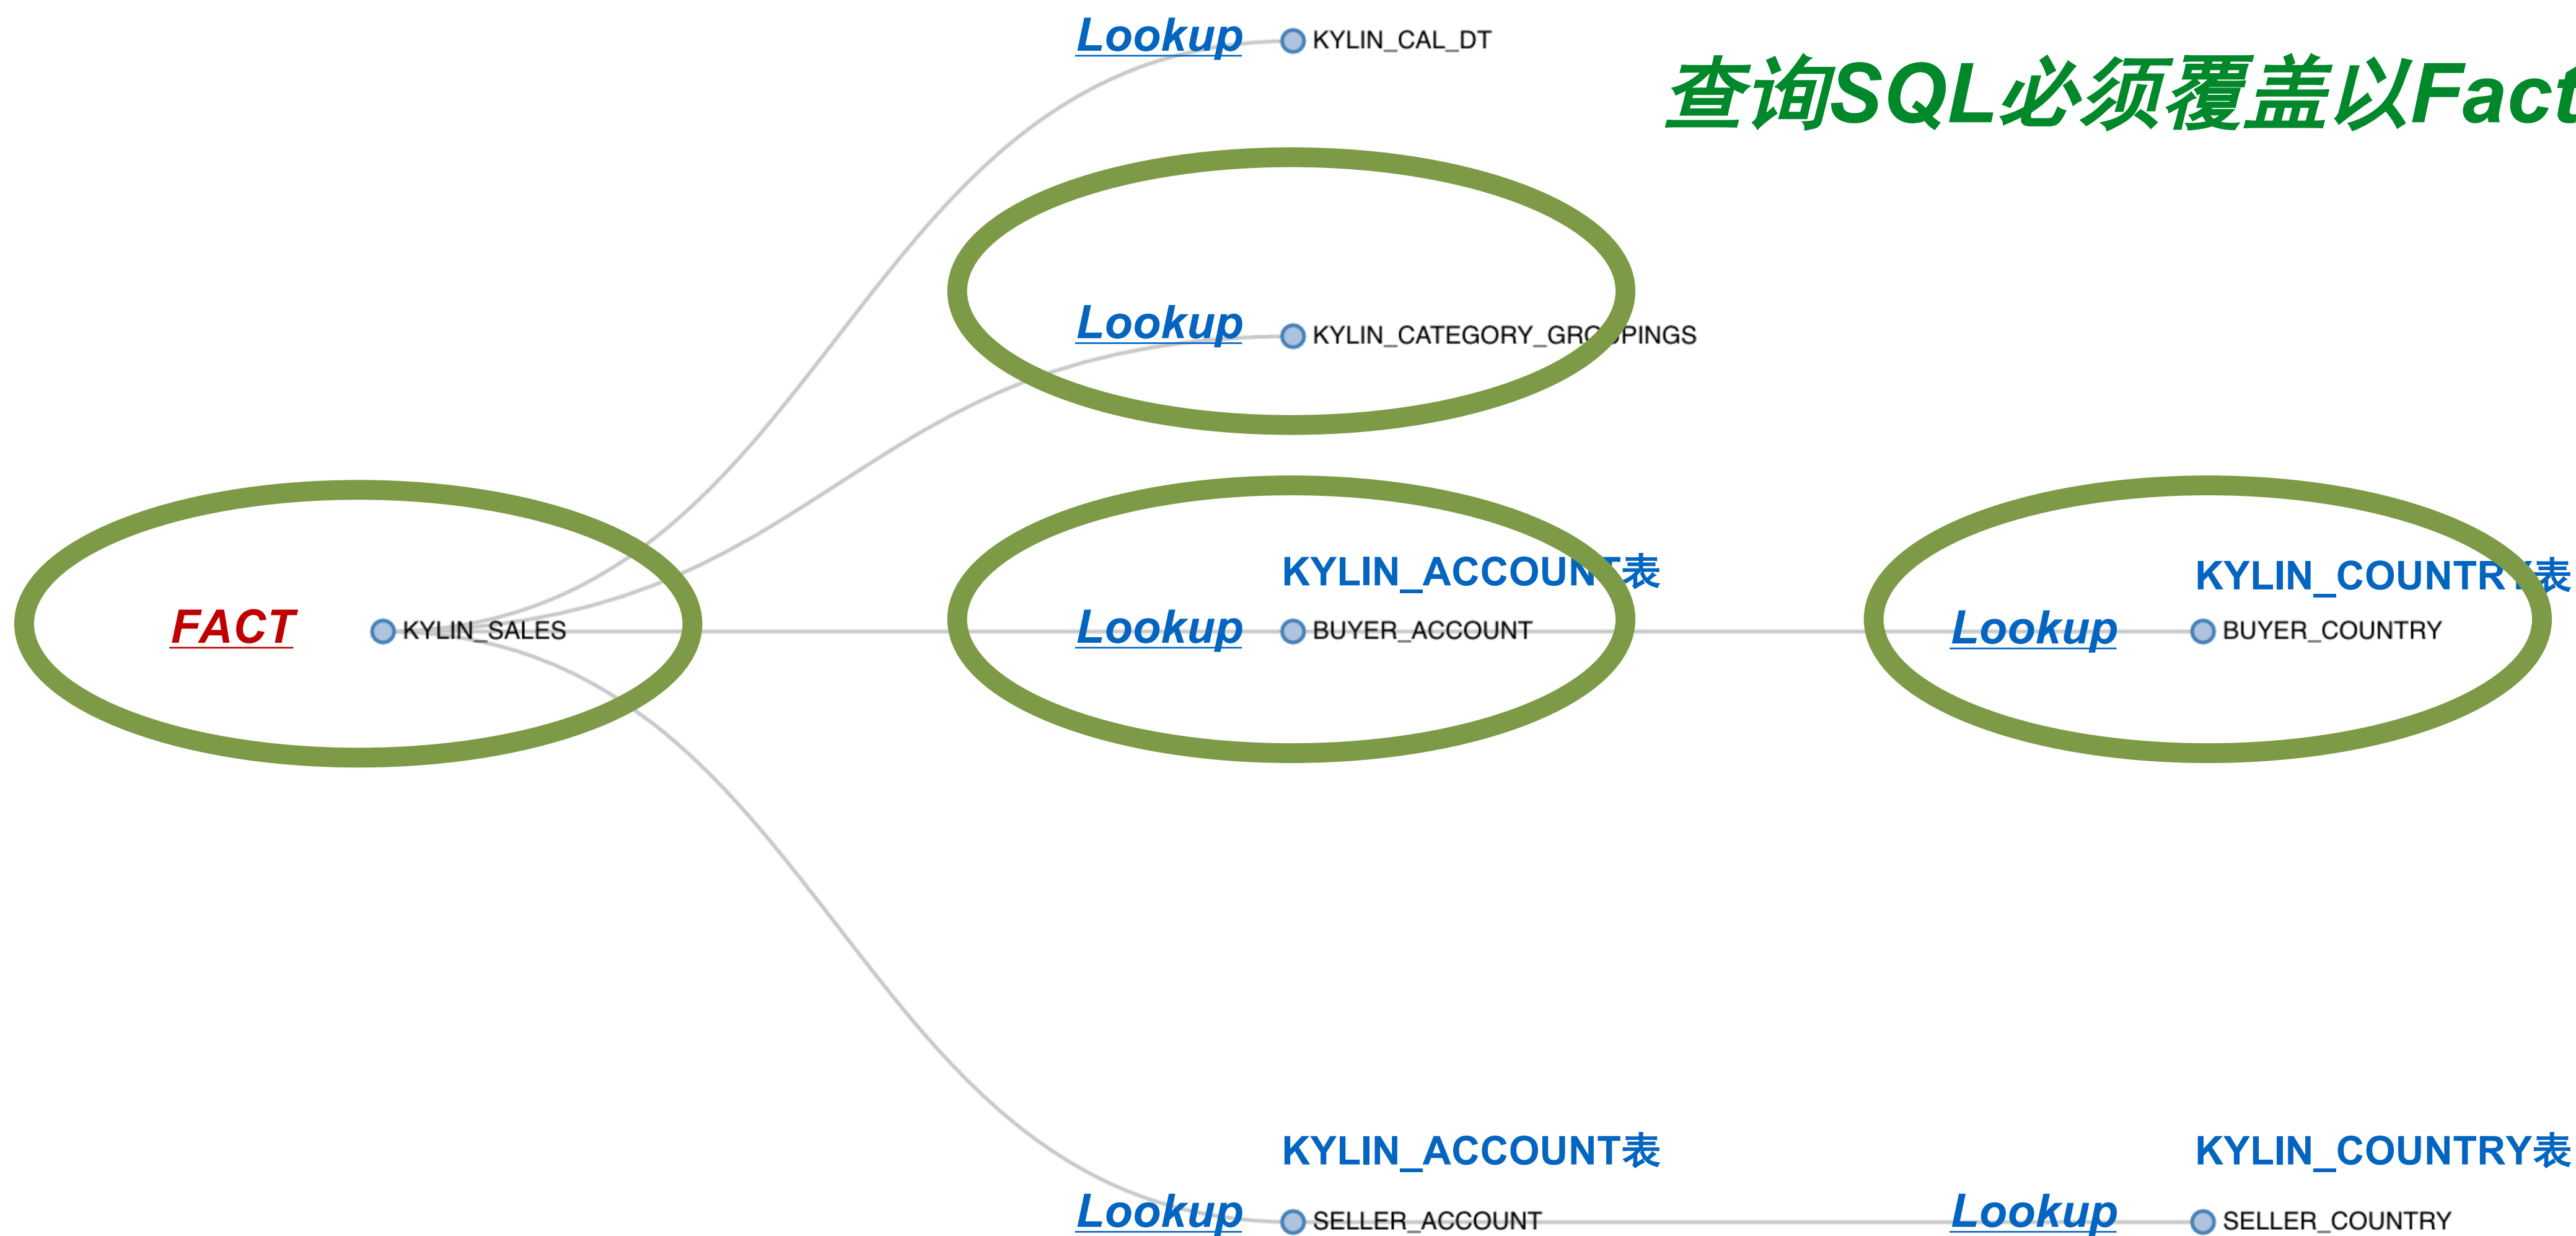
Lookup KYLIN_CAL_DT

查询SQL必须覆盖以Fact

Lookup KYLIN_CATEGORY_GRO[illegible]PINGS

FACT KYLIN_SALES

KYLIN_ACCOUN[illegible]表

Lookup BUYER_ACCOUNT

KYLIN_COUNTR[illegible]表

Lookup BUYER_COUNTRY

KYLIN_ACCOUNT表

Lookup SELLER_ACCOUNT

KYLIN_COUNTRY表

Lookup SELLER_COUNTRY